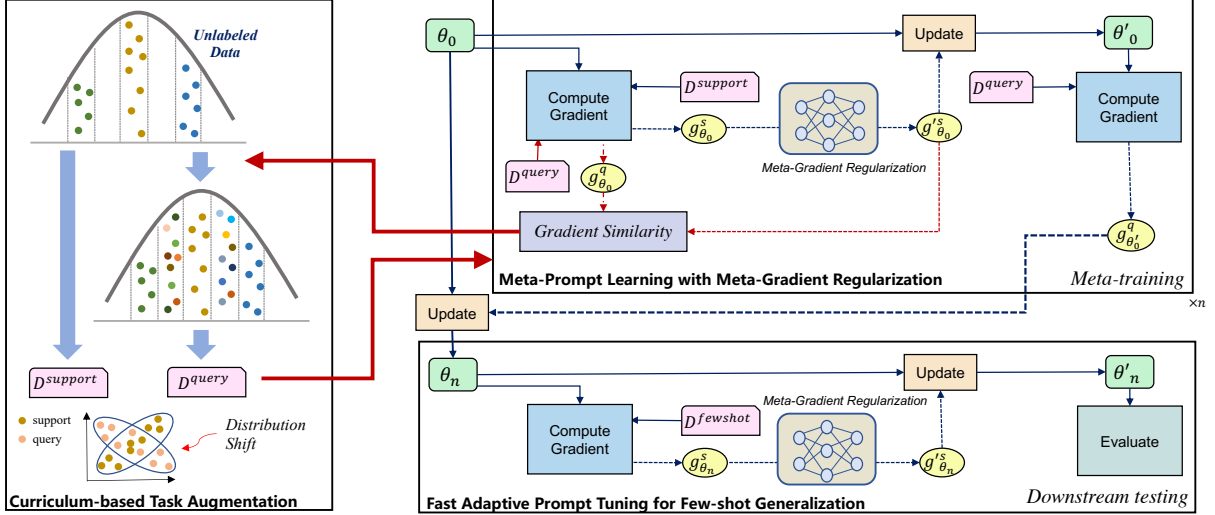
Unlabeled Data

$D^{support}$

$D^{query}$

support
query

Distribution Shift

Curriculum-based Task Augmentation

$\theta_0$

Update

$\theta'_0$

$D^{support}$

Compute Gradient

$g^s_{\theta_0}$

$g'^s_{\theta_0}$

Meta-Gradient Regularization

$D^{query}$

Compute Gradient

$D^{query}$

$g^q_{\theta_0}$

Gradient Similarity

$g^q_{\theta'_0}$

Meta-Prompt Learning with Meta-Gradient Regularization

Meta-training

$\times n$

Update

$\theta_n$

Update

$\theta'_n$

Meta-Gradient Regularization

$D^{fewshot}$

Compute Gradient

$g^s_{\theta_n}$

$g'^s_{\theta_n}$

Evaluate

Fast Adaptive Prompt Tuning for Few-shot Generalization

Downstream testing